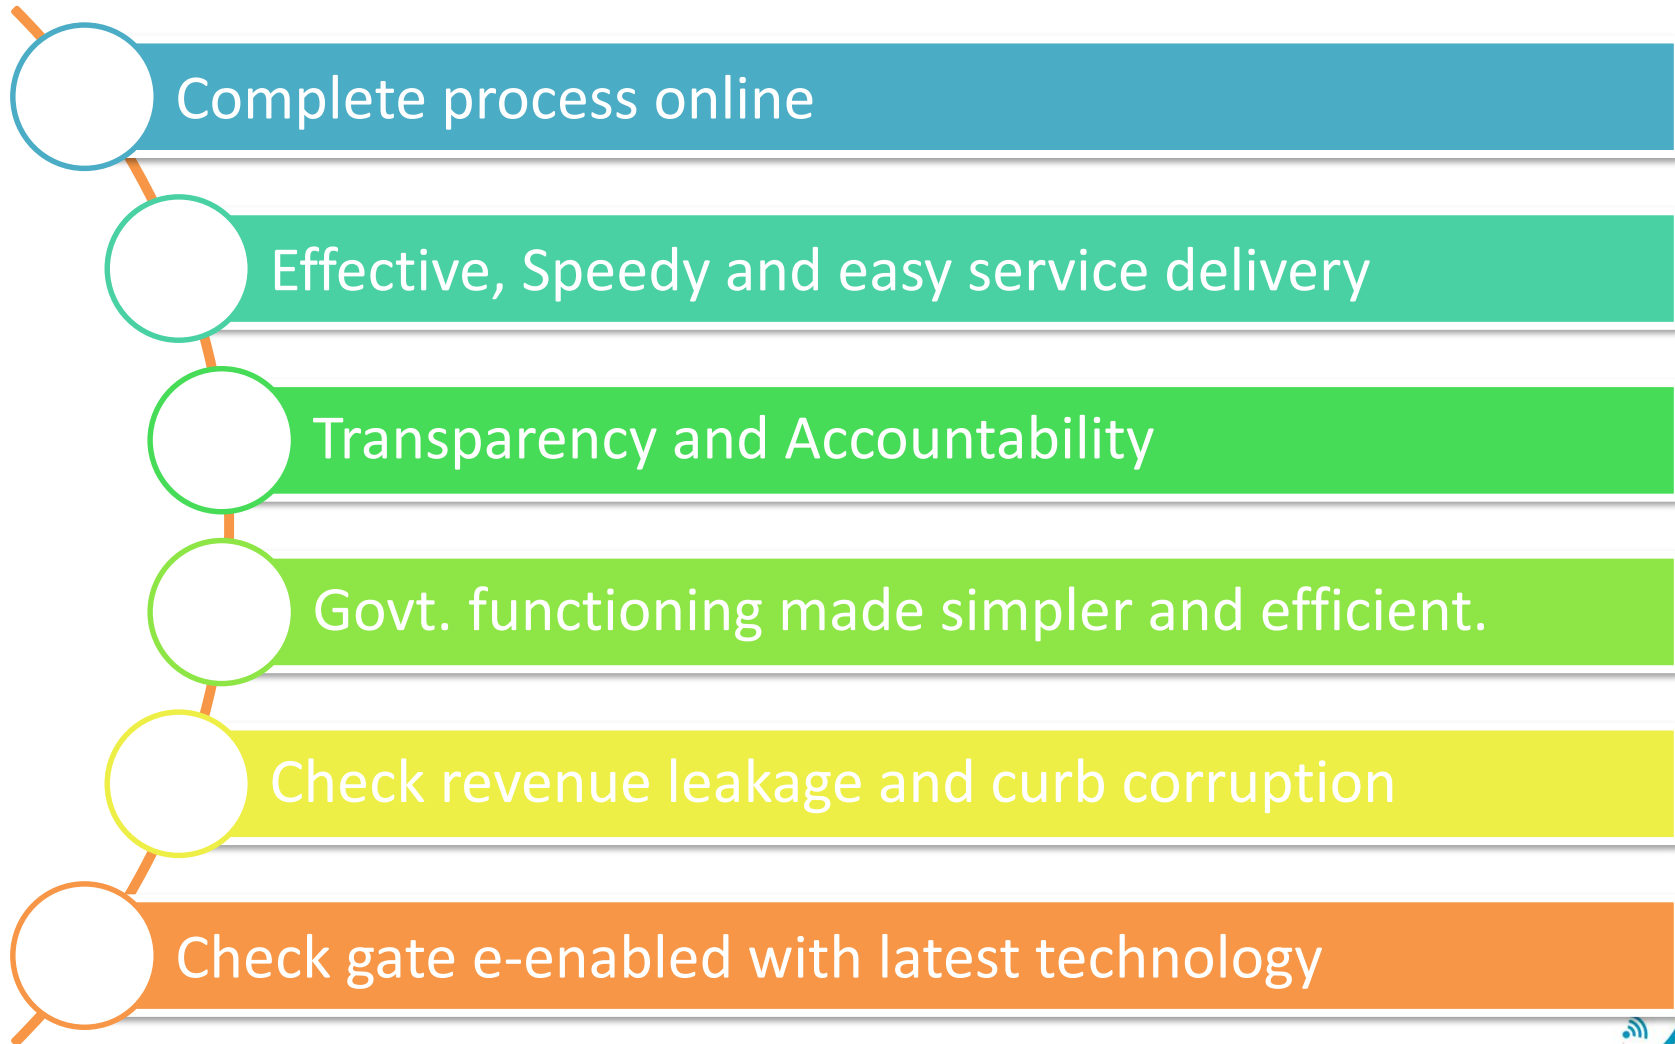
Complete process online

Effective, Speedy and easy service delivery

Transparency and Accountability

Govt. functioning made simpler and efficient.

Check revenue leakage and curb corruption

Check gate e-enabled with latest technology